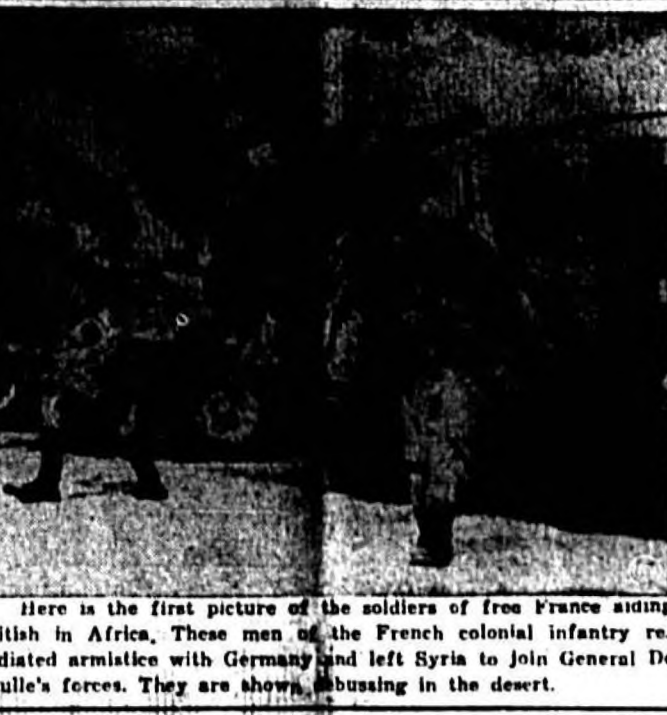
Here is the first picture of the soldiers of free France aiding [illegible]itish in Africa. These men of the French colonial infantry re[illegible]diated armistice with Germany and left Syria to join General De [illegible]ulle's forces. They are shown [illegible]bussing in the desert.